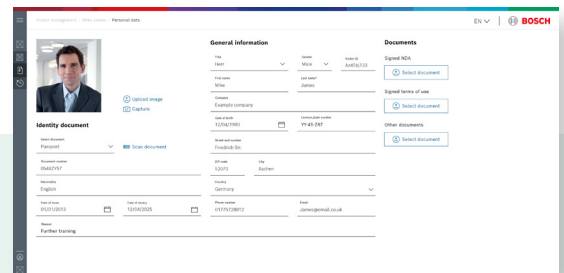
Visitor management › Web client › Personal data

EN ∨ | BOSCH

Upload image
Capture

Identity document

Select document
Passport

Scan document

Document number
05482Y57

Nationality
English

Date of issue
05/21/2013

Date of expiry
12/04/2025

Reason
Further training

General information

Title
Herr

Gender
Male

Visitor ID
AA45b733

First name
Mike

Last name*
James

Company
Example company

Date of birth
12/04/1980

License plate number
YY-45-287

Street and number
Friedrich Str.

ZIP code
52072

City
Aachen

Country
Germany

Phone number
01775728872

Email
James@email.co.uk

Documents

Signed NDA
Select document

Signed terms of use
Select document

Other documents
Select document